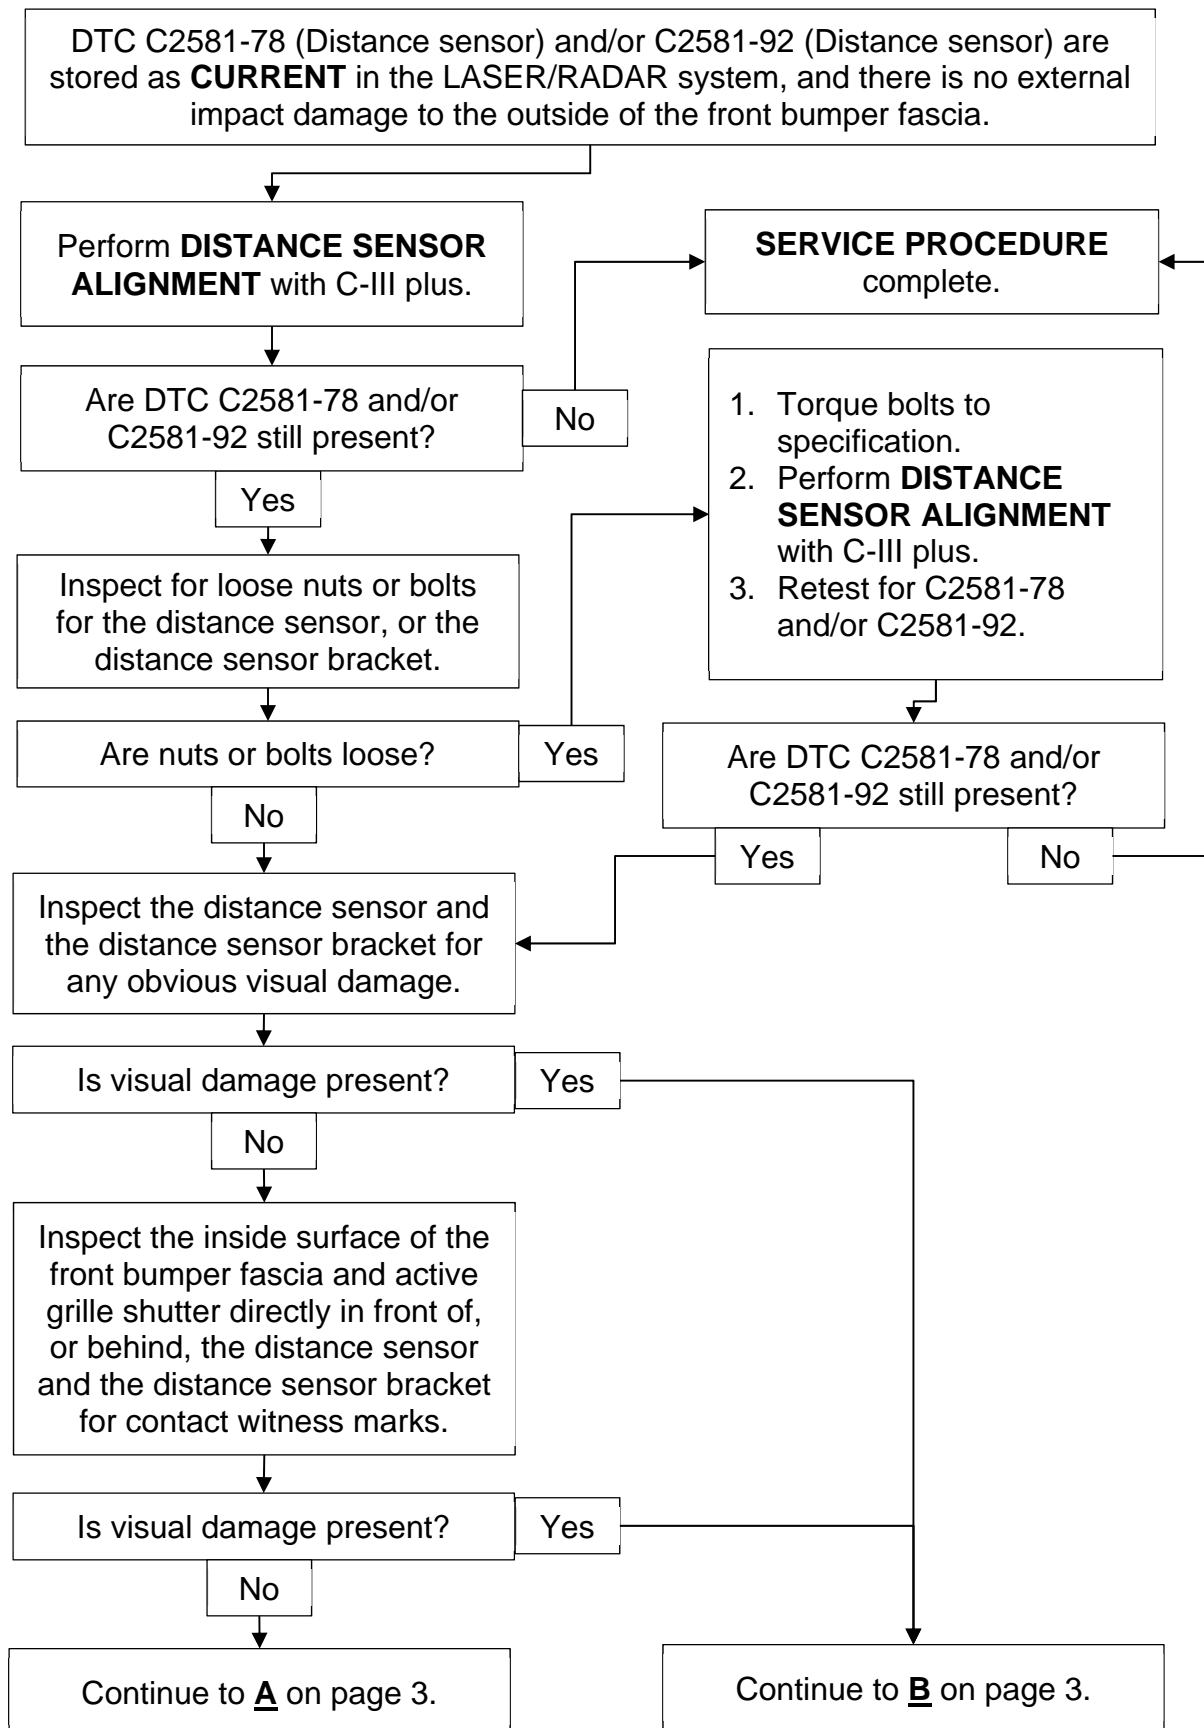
DTC C2581-78 (Distance sensor) and/or C2581-92 (Distance sensor) are stored as **CURRENT** in the LASER/RADAR system, and there is no external impact damage to the outside of the front bumper fascia.

Perform **DISTANCE SENSOR ALIGNMENT** with C-III plus.

**SERVICE PROCEDURE** complete.

Are DTC C2581-78 and/or C2581-92 still present?

No

Yes

1. Torque bolts to specification.
2. Perform **DISTANCE SENSOR ALIGNMENT** with C-III plus.
3. Retest for C2581-78 and/or C2581-92.

Inspect for loose nuts or bolts for the distance sensor, or the distance sensor bracket.

Are nuts or bolts loose?

Yes

Are DTC C2581-78 and/or C2581-92 still present?

No

Yes

No

Inspect the distance sensor and the distance sensor bracket for any obvious visual damage.

Is visual damage present?

Yes

No

Inspect the inside surface of the front bumper fascia and active grille shutter directly in front of, or behind, the distance sensor and the distance sensor bracket for contact witness marks.

Is visual damage present?

Yes

No

Continue to **A** on page 3.

Continue to **B** on page 3.